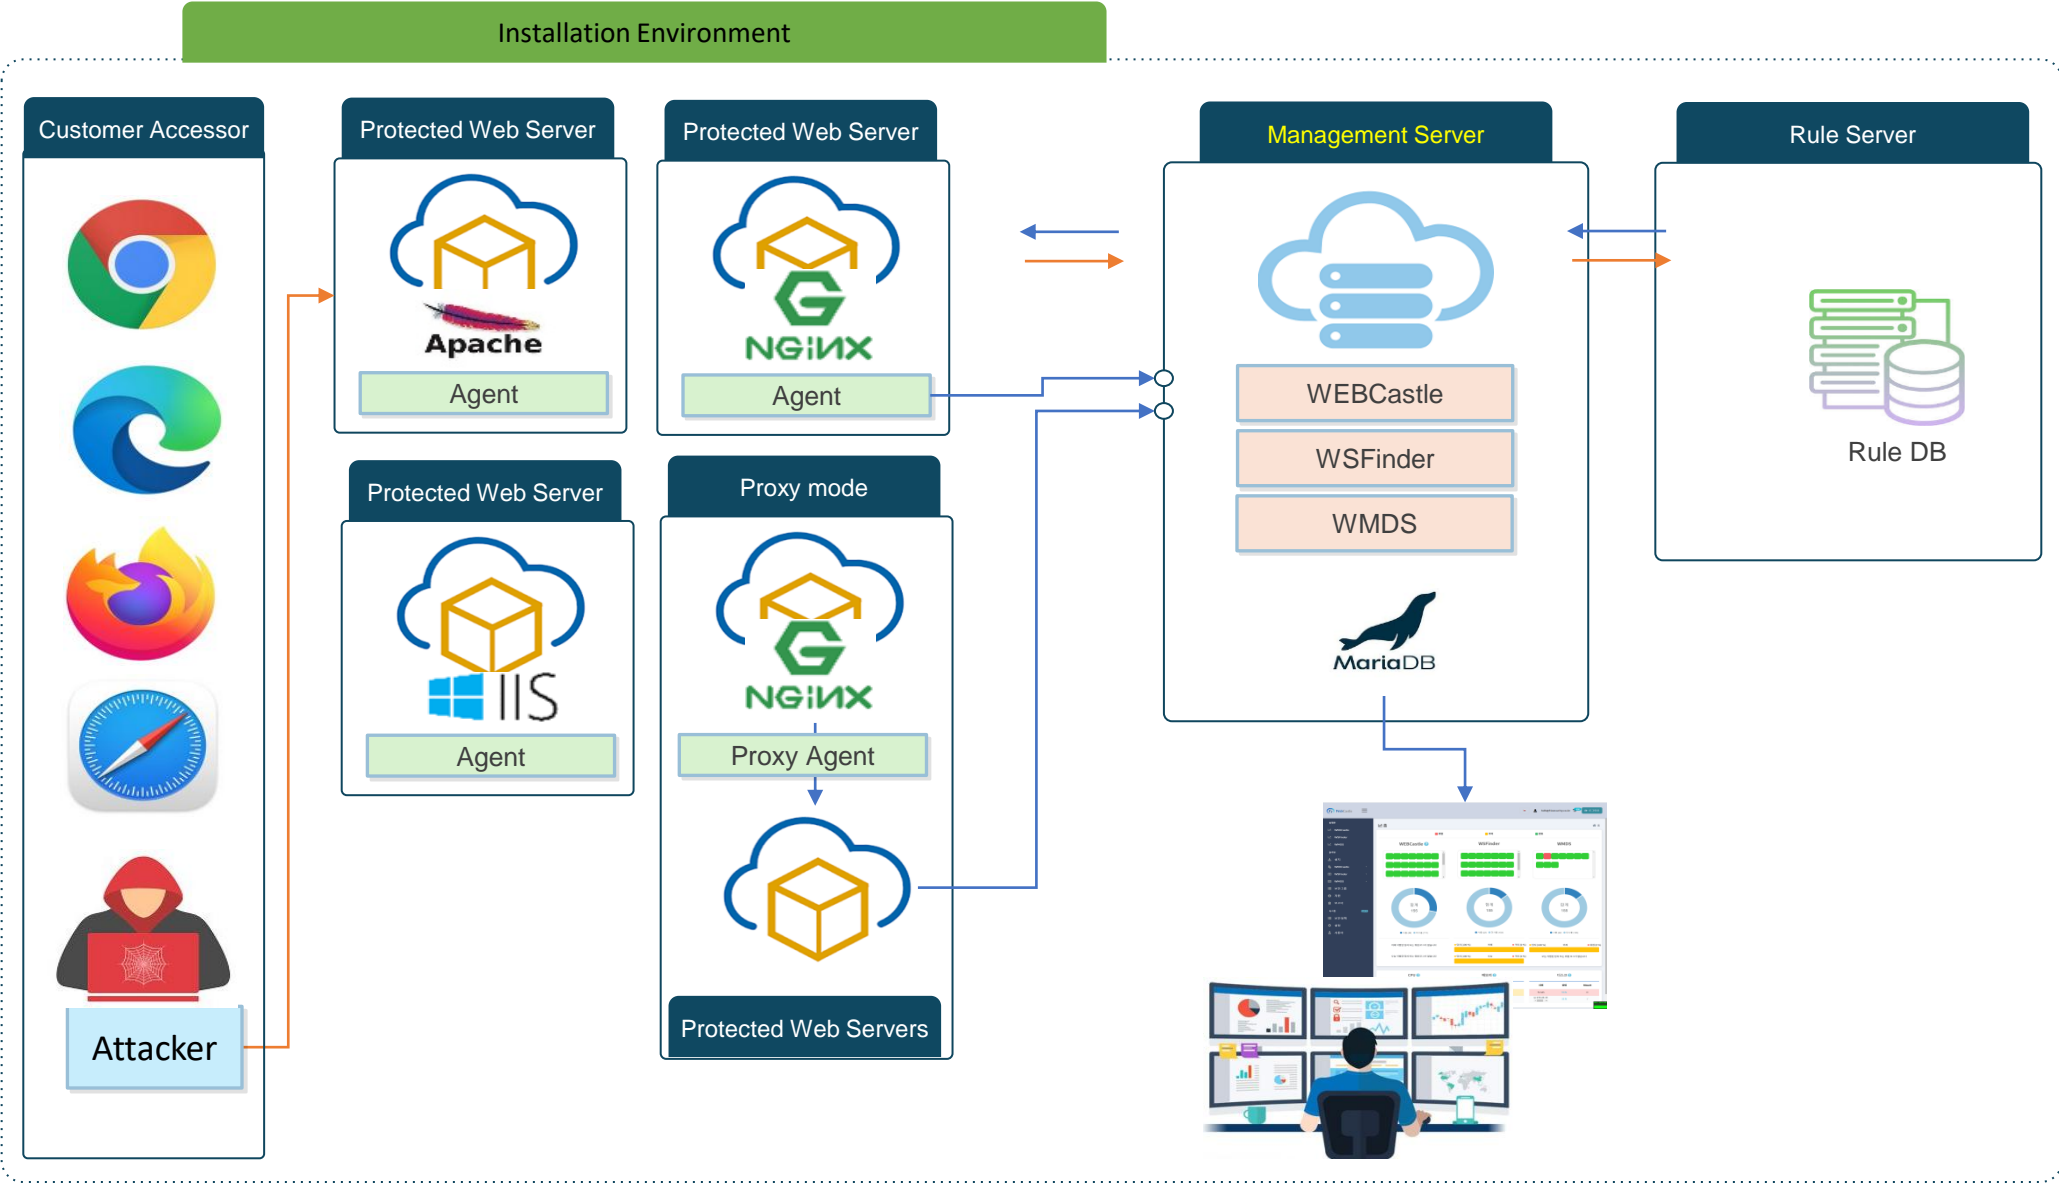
Installation Environment

Customer Accessor

Attacker

Protected Web Server

Apache

Agent

Protected Web Server

NGINX

Agent

Protected Web Server

IIS

Agent

Proxy mode

NGINX

Proxy Agent

Protected Web Servers

Management Server

WEBCastle

WSFinder

WMDS

MariaDB

Rule Server

Rule DB

WEBCastle

WSFinder

WMDS